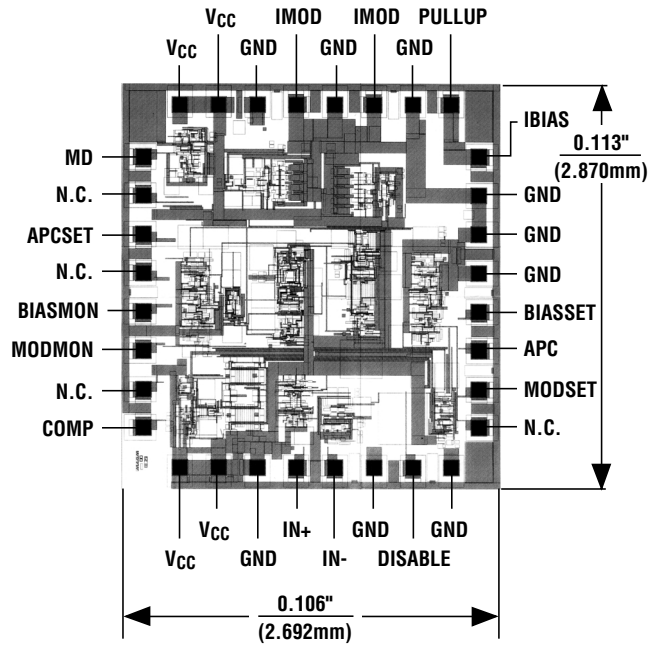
$V_{CC}$ IMOD IMOD PULLUP

$V_{CC}$ GND GND GND

IBIAS

0.113"

(2.870mm)

MD

N.C. GND

APCSET GND

N.C. GND

BIASMON BIASSET

MODMON APC

N.C. MODSET

COMP N.C.

$V_{CC}$ IN+ GND GND

$V_{CC}$ GND IN- DISABLE

0.106"

(2.692mm)